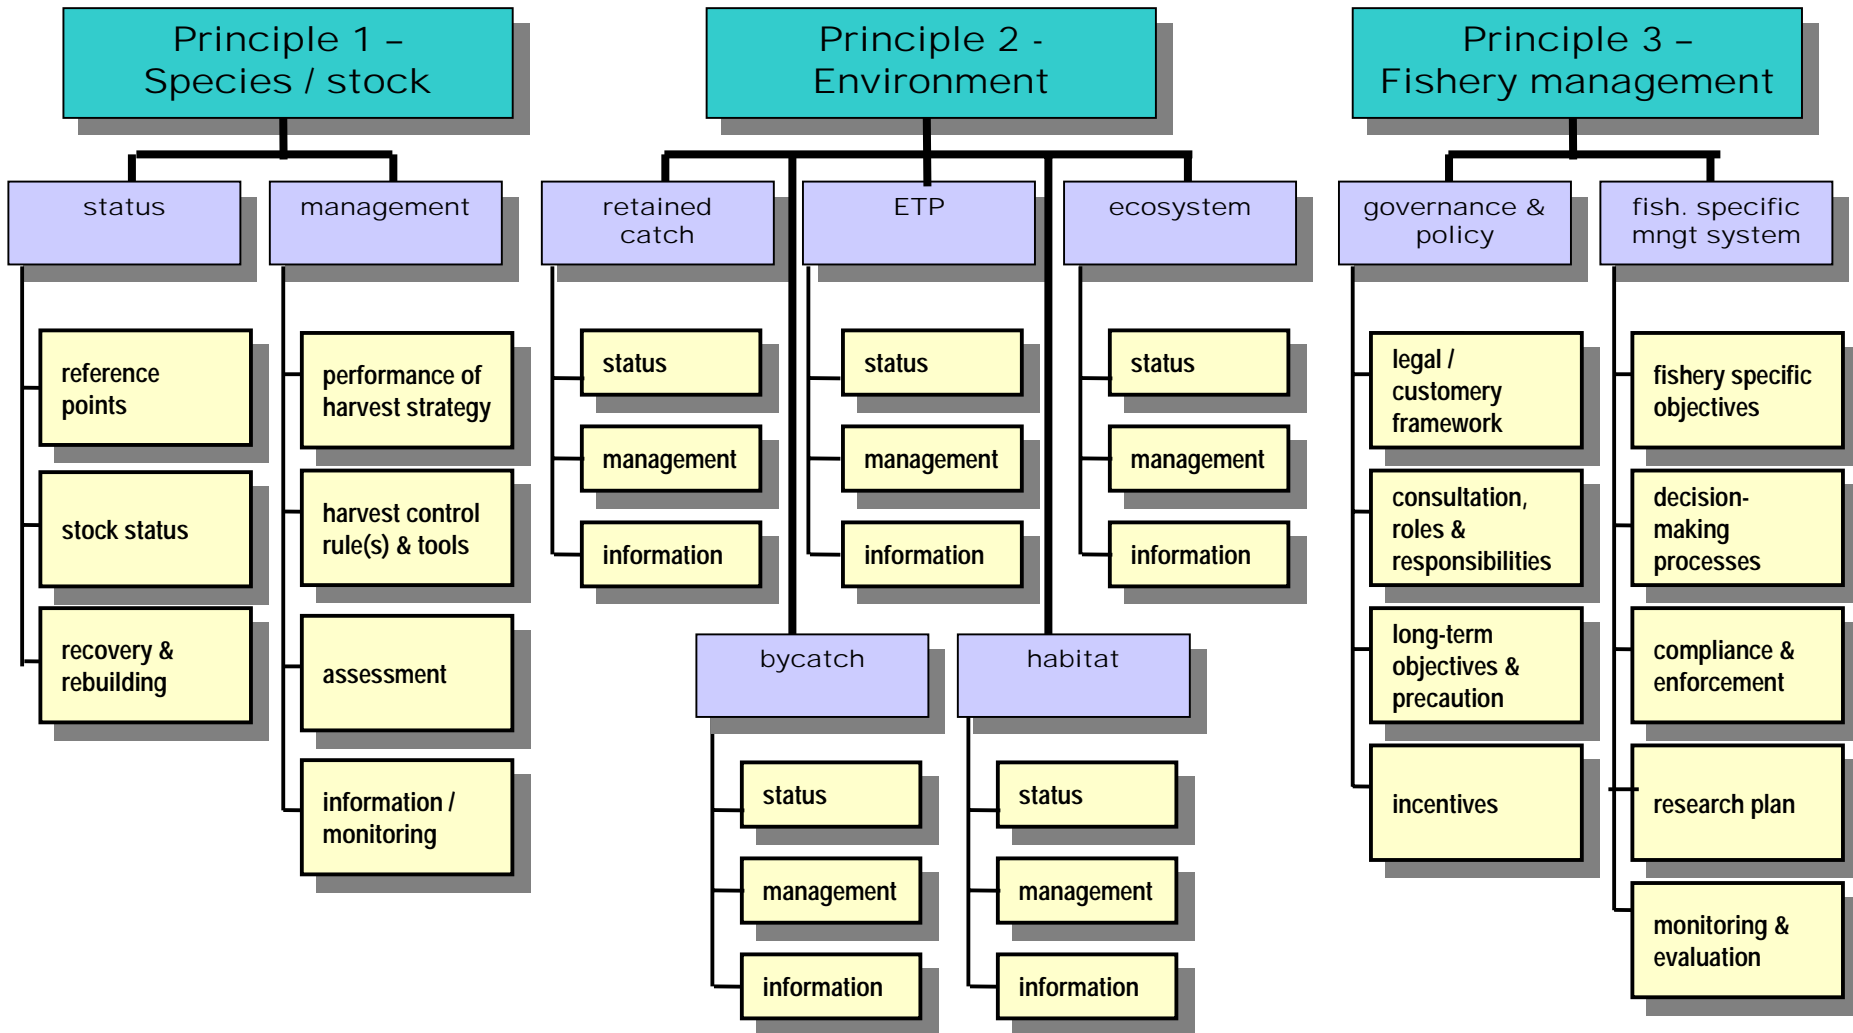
Principle 1 – Species / stock

status

reference points

stock status

recovery & rebuilding

management

performance of harvest strategy

harvest control rule(s) & tools

assessment

information / monitoring

Principle 2 - Environment

retained catch

status

management

information

ETP

status

management

information

ecosystem

status

management

information

bycatch

status

management

information

habitat

status

management

information

Principle 3 – Fishery management

governance & policy

legal / customery framework

consultation, roles & responsibilities

long-term objectives & precaution

incentives

fish. specific mngt system

fishery specific objectives

decision-making processes

compliance & enforcement

research plan

monitoring & evaluation